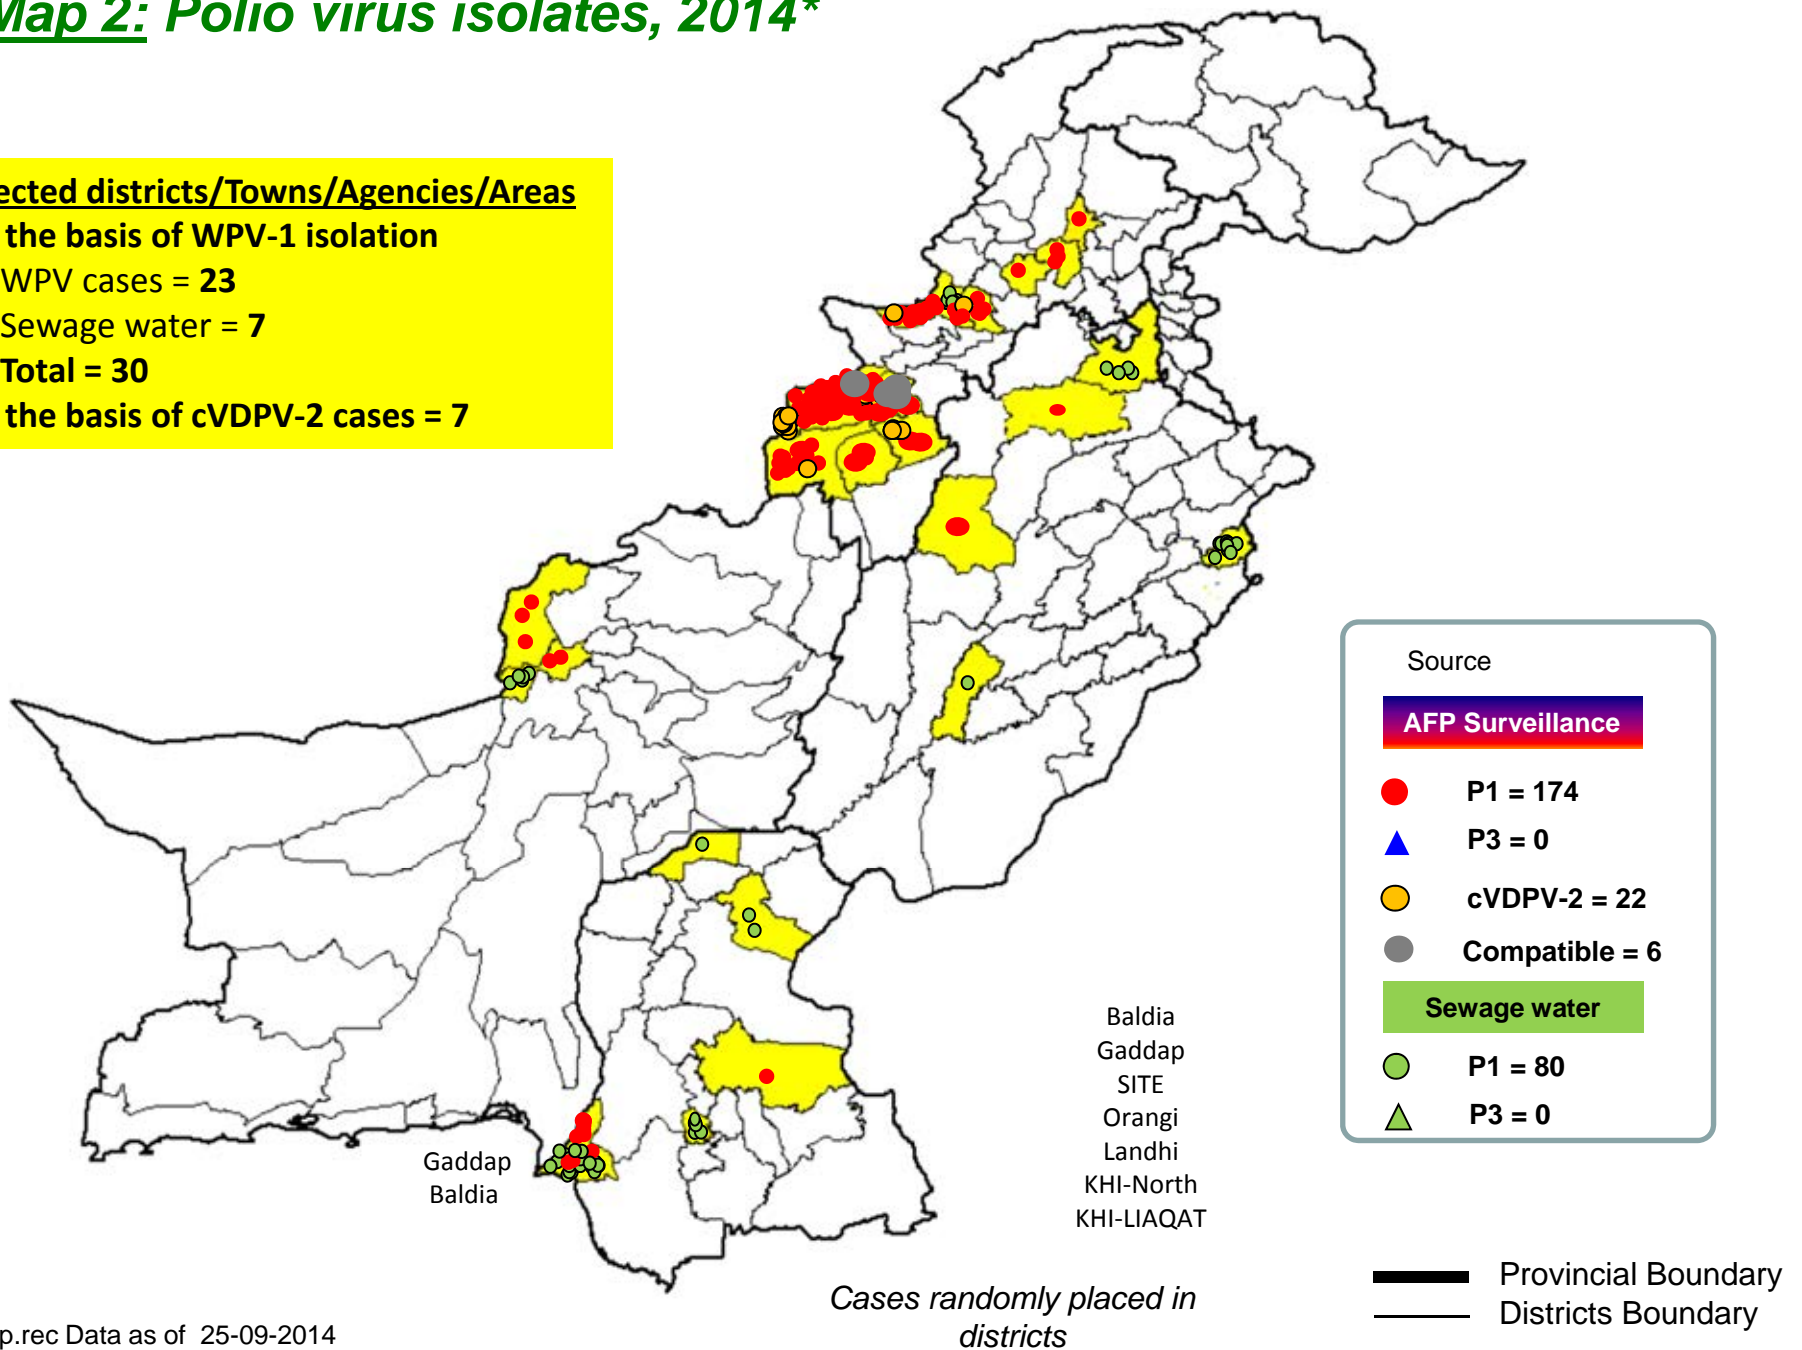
Map 2: Polio virus isolates, 2014*

ected districts/Towns/Agencies/Areas
the basis of WPV-1 isolation
WPV cases = 23
Sewage water = 7
Total = 30
the basis of cVDPV-2 cases = 7

Source
AFP Surveillance
P1 = 174
P3 = 0
cVDPV-2 = 22
Compatible = 6
Sewage water
P1 = 80
P3 = 0

Baldia
Gaddap
SITE
Orangi
Landhi
KHI-North
KHI-LIAQAT

Gaddap
Baldia

Cases randomly placed in districts

Provincial Boundary
Districts Boundary

p.rec Data as of 25-09-2014